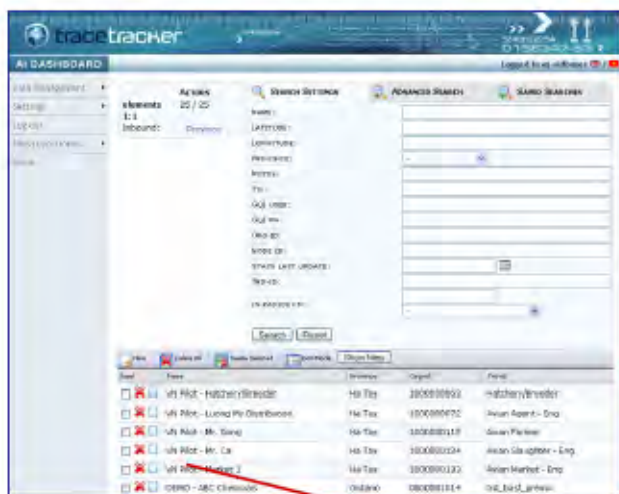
tracetracker

AI DASHBOARD

Logged in as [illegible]

Actions
25 / 25
Previous

Search Options
Advanced Search
Saved Searches

Name:
Latitude:
Longitude:
Province:

Search
Reset

| | Name | Province | Gspid | Portal |
|---|---|---|---|---|
| | VN Pilot - Hatchery/Breeder | Ha Tay | 1000000051 | Hatchery/Breeder |
| | VN Pilot - Luong Ph Distributor | Ha Tay | 1000000072 | Avian Agent - Eng |
| | VN Pilot - Mr. Dong | Ha Tay | 1000000113 | Avian Farmer |
| | VN Pilot - Mr. Ca | Ha Tay | 1000000124 | Avian Slaughter - Eng |
| | VN Pilot - Market 2 | Ha Tay | 1000000132 | Avian Market - Eng |
| | DEMO - ABC Chemicals | Ontario | 0800000014 | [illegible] |